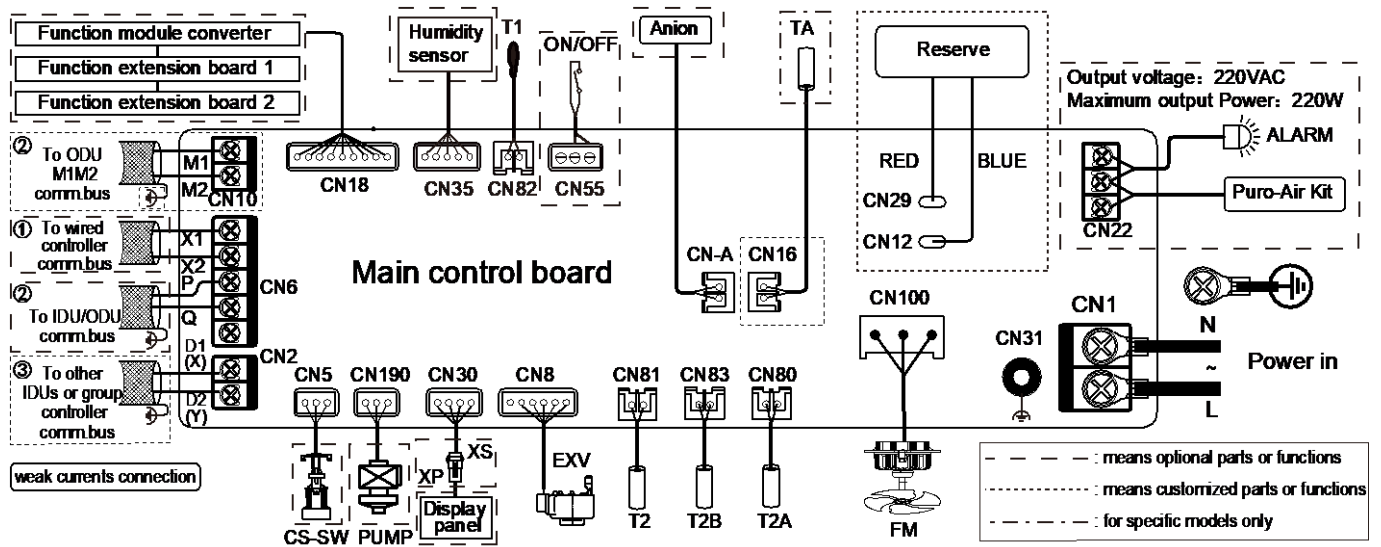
Function module converter
Function extension board 1
Function extension board 2

Humidity sensor
T1
ON/OFF
Anion
TA
Reserve
Output voltage: 220VAC
Maximum output Power: 220W
ALARM
Puro-Air Kit

② To ODU M1M2 comm.bus
M1
M2
CN10
CN18
CN35
CN82
CN55
RED
BLUE
CN29
CN12
CN22

① To wired controller comm.bus
X1
X2
P
② To IDU/ODU comm.bus
Q
CN6
Main control board
CN-A
CN16
CN100
CN1
N
CN31
Power in
~
L

③ To other IDUs or group controller comm.bus
D1 (X)
D2 (Y)
CN2
CN5
CN190
CN30
CN8
CN81
CN83
CN80
XS
XP
EXV
Display panel
CS-SW
PUMP
T2
T2B
T2A
FM

weak currents connection

: means optional parts or functions
: means customized parts or functions
: for specific models only